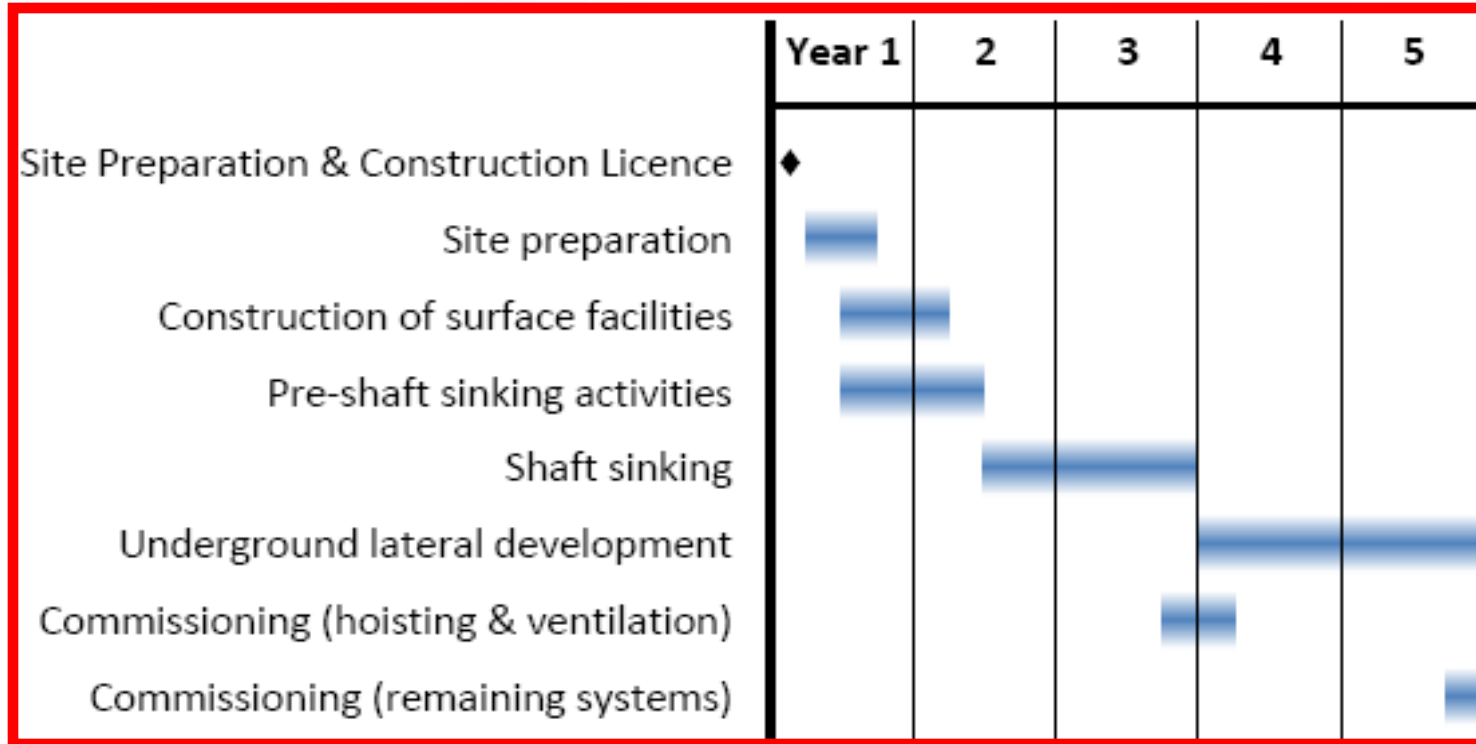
| | Year 1 | 2 | 3 | 4 | 5 |
|---|---|---|---|---|---|
| Site Preparation & Construction Licence | ♦ | | | | |
| Site preparation | | | | | |
| Construction of surface facilities | | | | | |
| Pre-shaft sinking activities | | | | | |
| Shaft sinking | | | | | |
| Underground lateral development | | | | | |
| Commissioning (hoisting & ventilation) | | | | | |
| Commissioning (remaining systems) | | | | | |